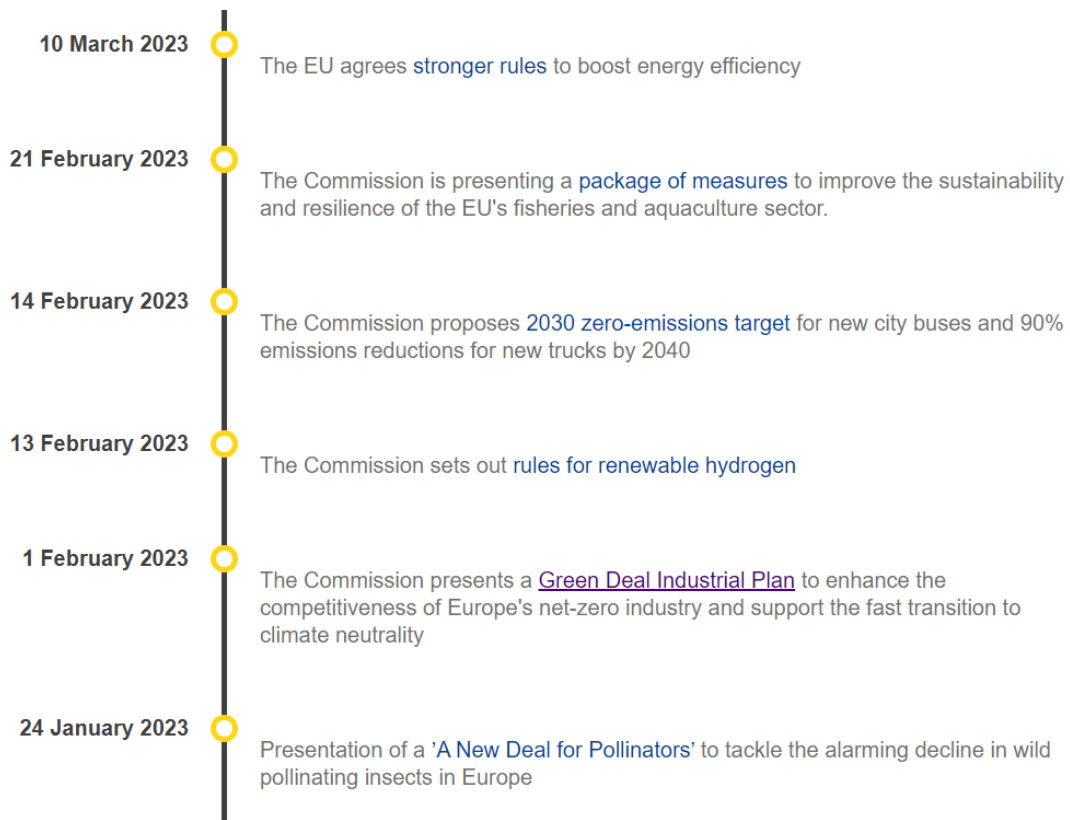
10 March 2023

The EU agrees stronger rules to boost energy efficiency

21 February 2023

The Commission is presenting a package of measures to improve the sustainability and resilience of the EU's fisheries and aquaculture sector.

14 February 2023

The Commission proposes 2030 zero-emissions target for new city buses and 90% emissions reductions for new trucks by 2040

13 February 2023

The Commission sets out rules for renewable hydrogen

1 February 2023

The Commission presents a Green Deal Industrial Plan to enhance the competitiveness of Europe's net-zero industry and support the fast transition to climate neutrality

24 January 2023

Presentation of a 'A New Deal for Pollinators' to tackle the alarming decline in wild pollinating insects in Europe